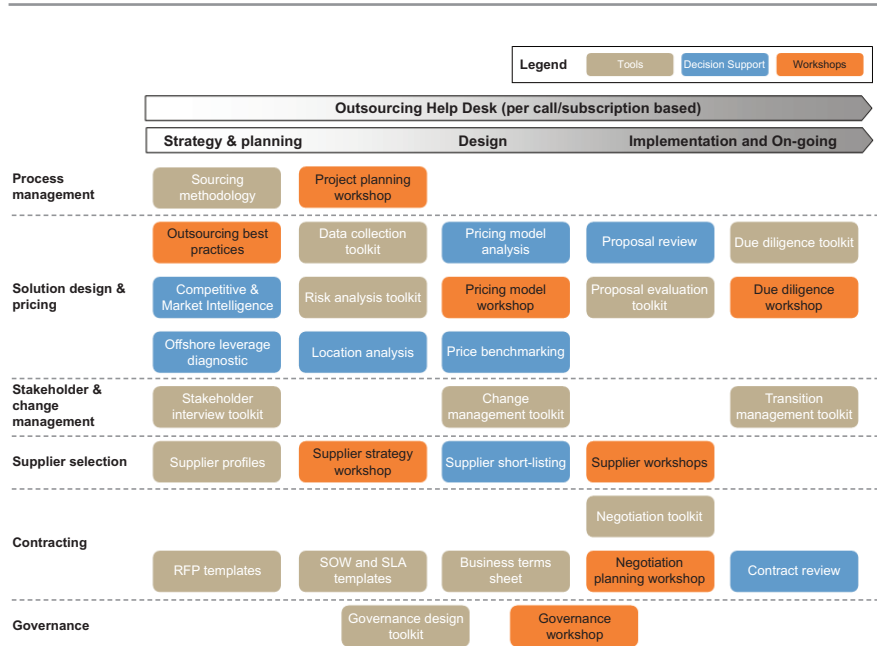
Legend
Tools
Decision Support
Workshops

Outsourcing Help Desk (per call/subscription based)

Strategy & planning
Design
Implementation and On-going

Process management
Sourcing methodology
Project planning workshop

Solution design & pricing
Outsourcing best practices
Data collection toolkit
Pricing model analysis
Proposal review
Due diligence toolkit
Competitive & Market Intelligence
Risk analysis toolkit
Pricing model workshop
Proposal evaluation toolkit
Due diligence workshop
Offshore leverage diagnostic
Location analysis
Price benchmarking

Stakeholder & change management
Stakeholder interview toolkit
Change management toolkit
Transition management toolkit

Supplier selection
Supplier profiles
Supplier strategy workshop
Supplier short-listing
Supplier workshops

Contracting
Negotiation toolkit
RFP templates
SOW and SLA templates
Business terms sheet
Negotiation planning workshop
Contract review

Governance
Governance design toolkit
Governance workshop